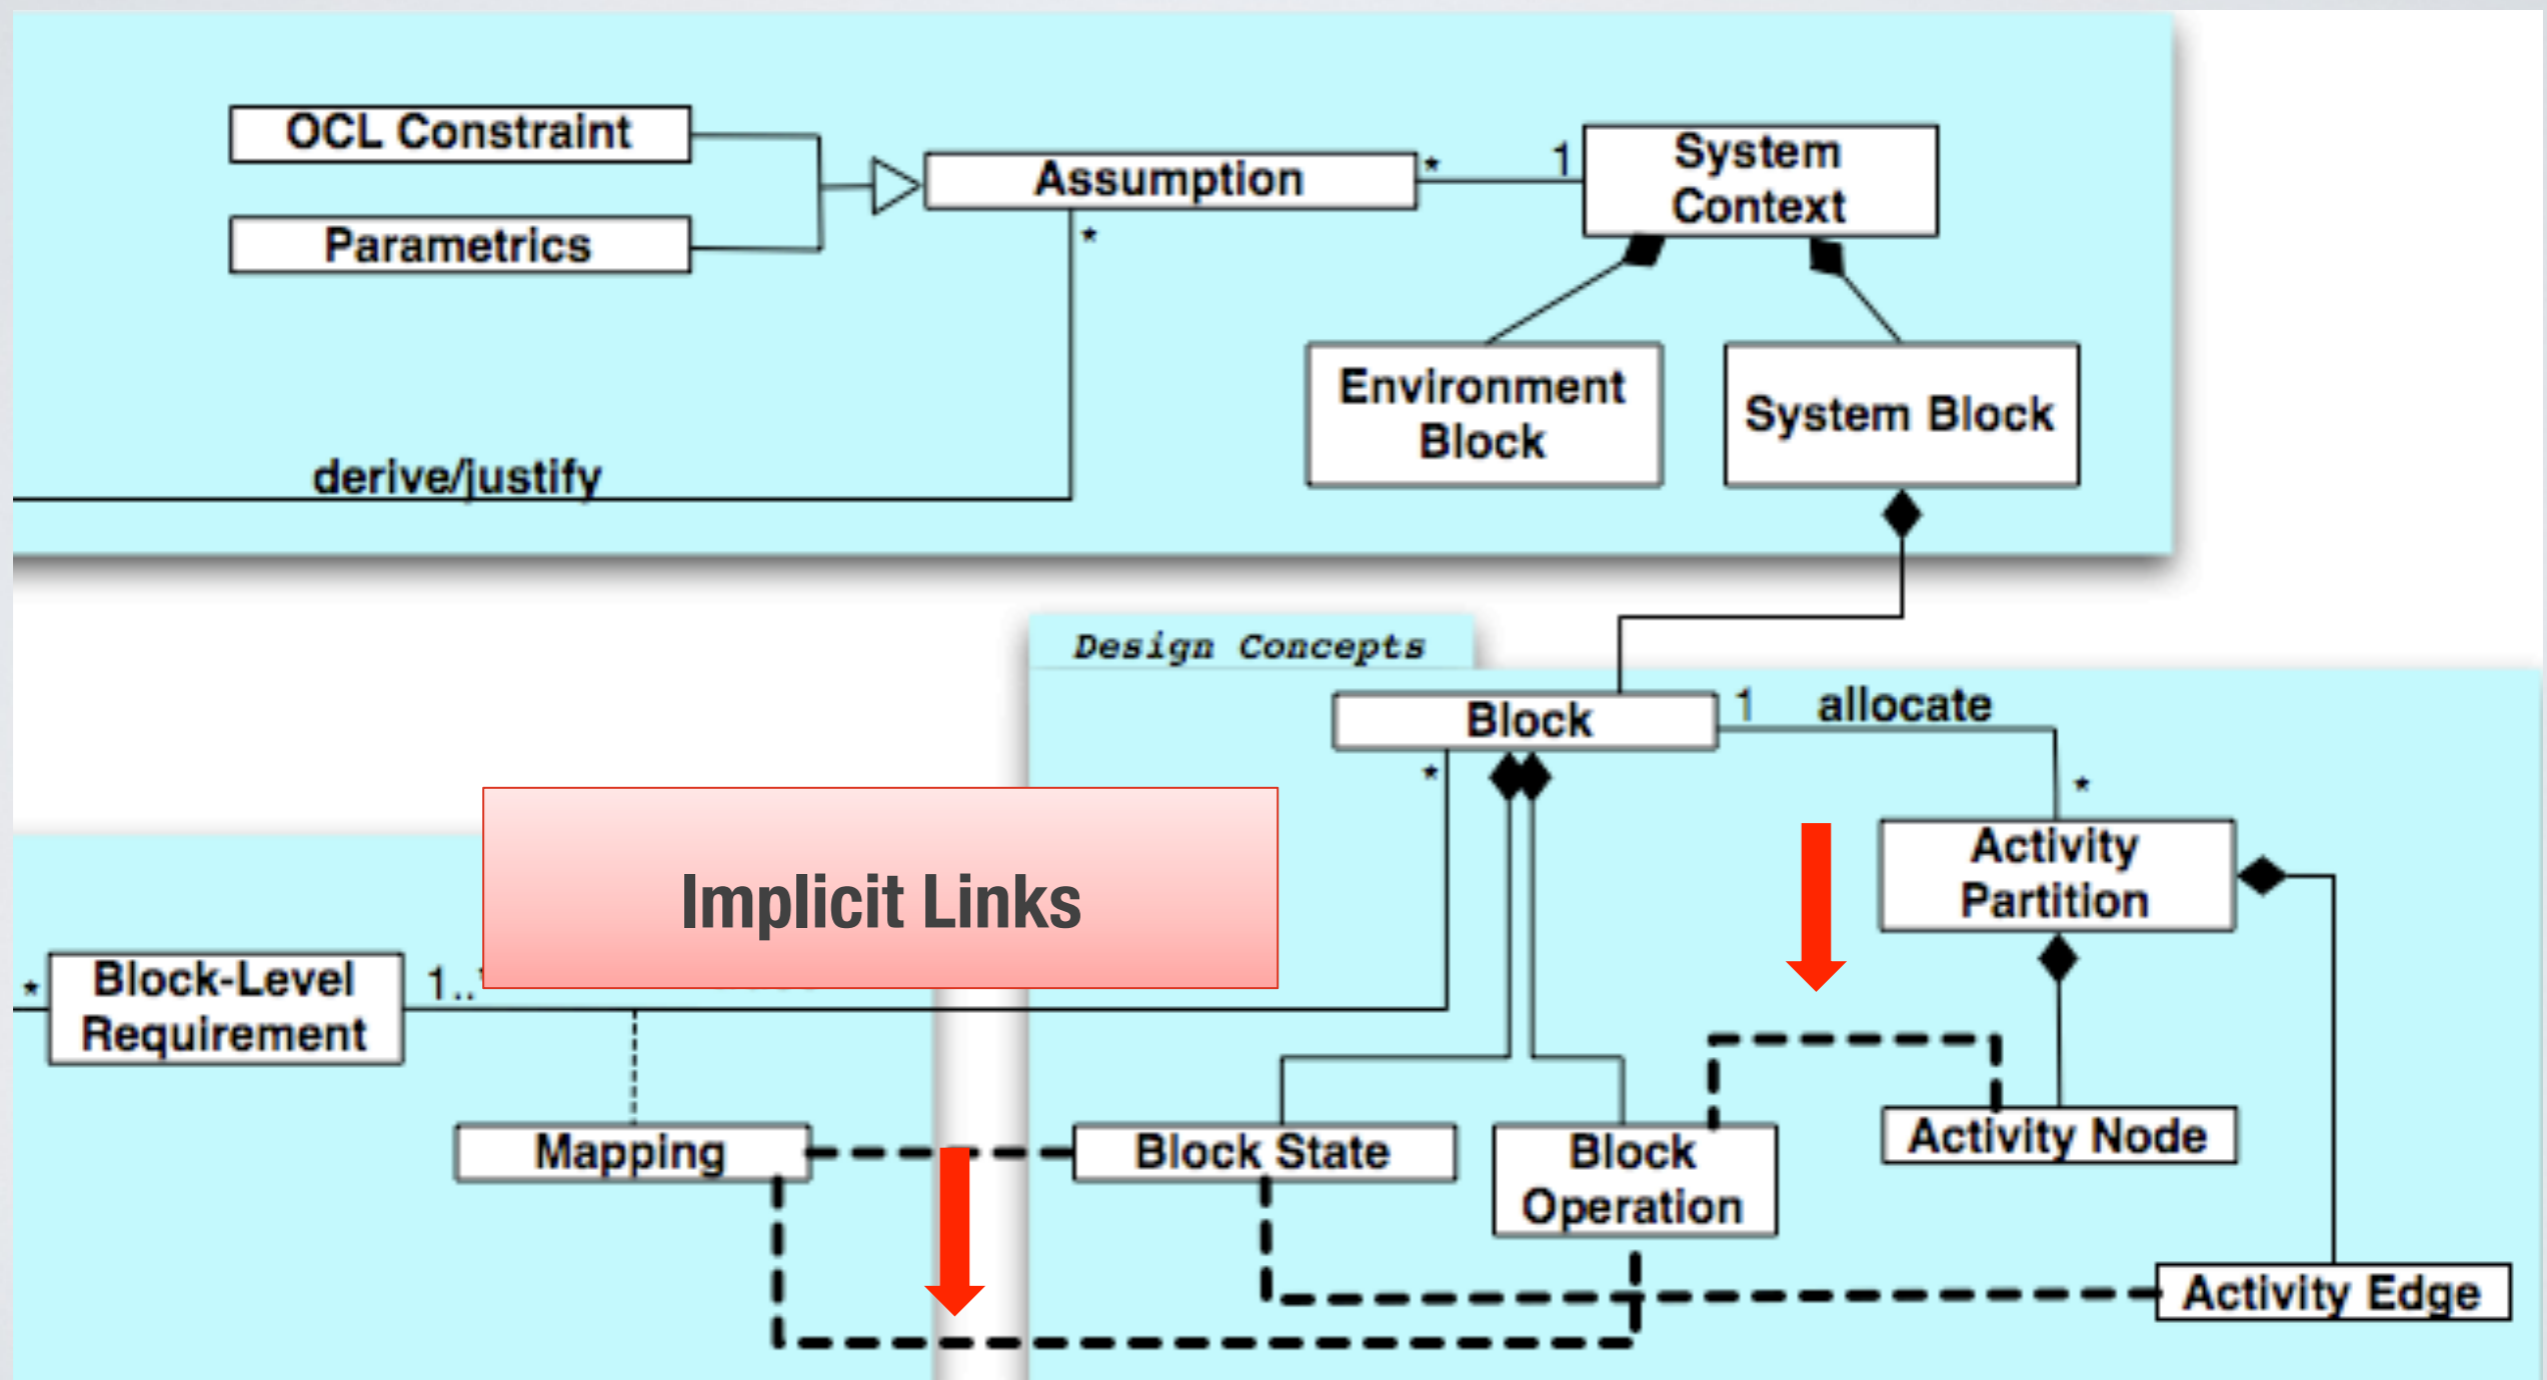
OCL Constraint

Parametrics

Assumption

*

1

System Context

*

Environment Block

System Block

derive/justify

Design Concepts

Block

1

allocate

*

*

Activity Partition

Implicit Links

*

Block-Level Requirement

1..

Mapping

Block State

Block Operation

Activity Node

Activity Edge